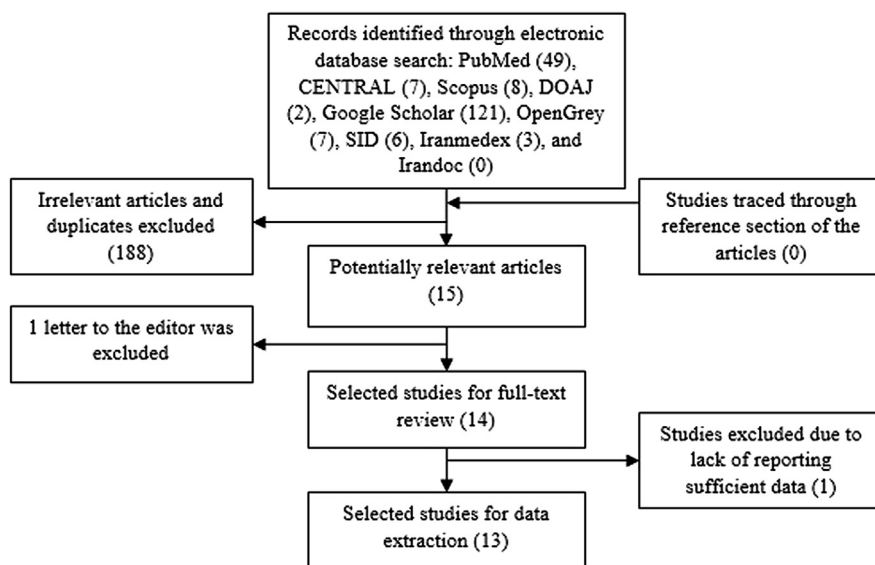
Records identified through electronic database search: PubMed (49), CENTRAL (7), Scopus (8), DOAJ (2), Google Scholar (121), OpenGrey (7), SID (6), Iranmedex (3), and Irandoc (0)

Irrelevant articles and duplicates excluded (188)

Studies traced through reference section of the articles (0)

Potentially relevant articles (15)

1 letter to the editor was excluded

Selected studies for full-text review (14)

Studies excluded due to lack of reporting sufficient data (1)

Selected studies for data extraction (13)